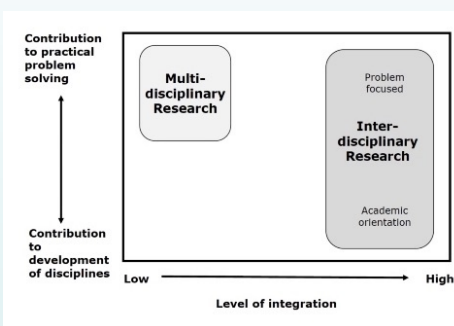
Contribution to practical problem solving

Contribution to development of disciplines

Multi-disciplinary Research

Problem focused

Inter-disciplinary Research

Academic orientation

Low

High

Level of integration